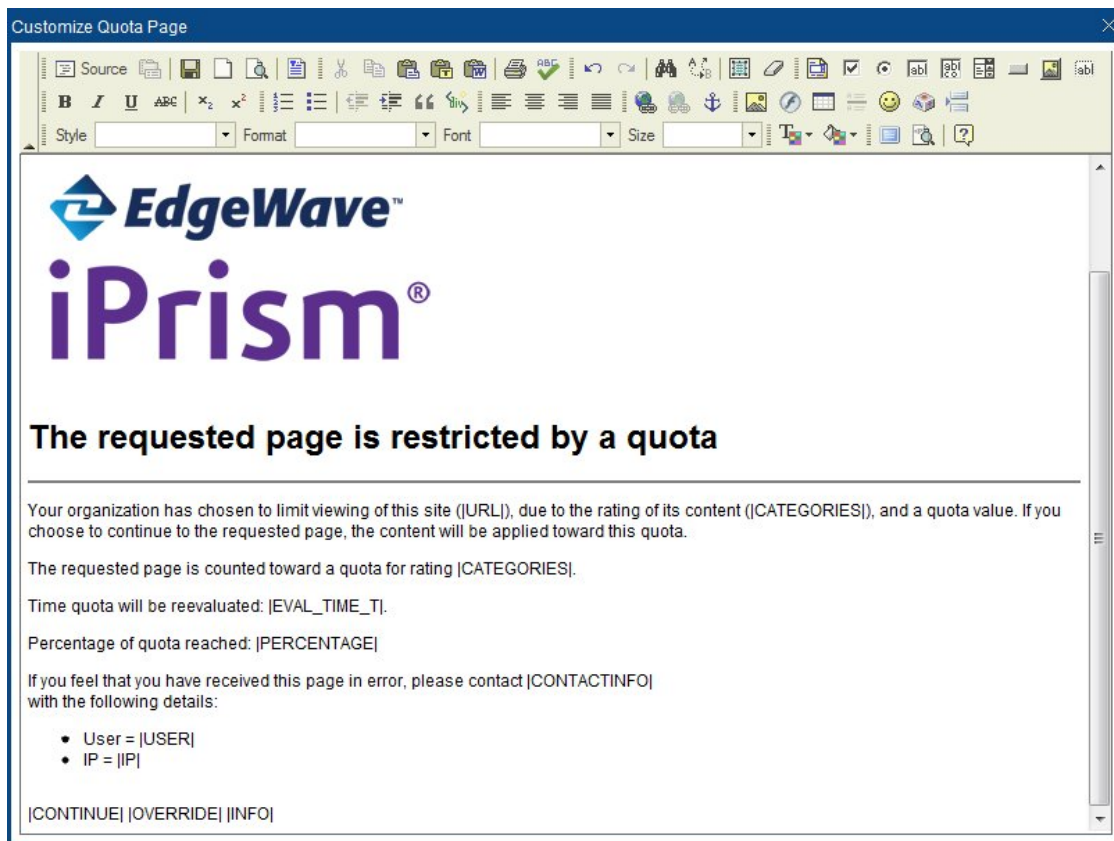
Customize Quota Page

Source

B I U ABC $x_2$ $x^2$

Style Format Font Size

EdgeWave™

iPrism®

The requested page is restricted by a quota

Your organization has chosen to limit viewing of this site (|URL|), due to the rating of its content (|CATEGORIES|), and a quota value. If you choose to continue to the requested page, the content will be applied toward this quota.

The requested page is counted toward a quota for rating |CATEGORIES|.

Time quota will be reevaluated: |EVAL_TIME_T|.

Percentage of quota reached: |PERCENTAGE|

If you feel that you have received this page in error, please contact |CONTACTINFO| with the following details:

- User = |USER|
- IP = |IP|

|CONTINUE| |OVERRIDE| |INFO|